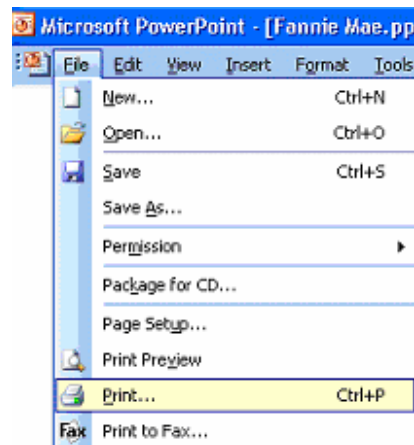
Microsoft PowerPoint - [Fannie Mae.pp

File Edit View Insert Format Tools

New... Ctrl+N

Open... Ctrl+O

Save Ctrl+S

Save As...

Permission

Package for CD...

Page Setup...

Print Preview

Print... Ctrl+P

Fax Print to Fax...